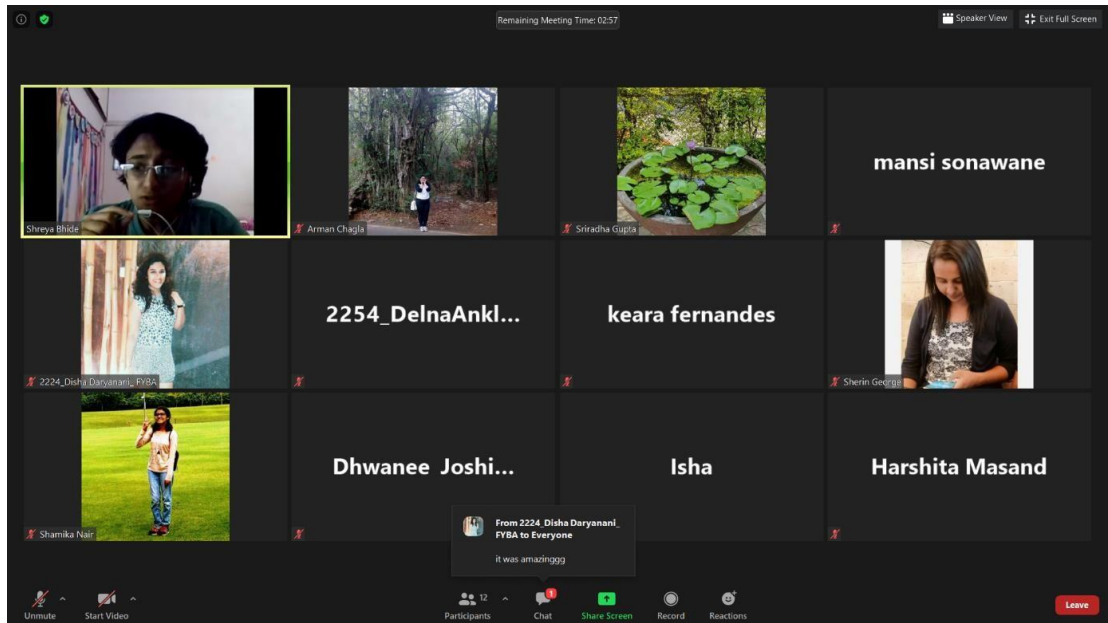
Remaining Meeting Time: 02:57

Speaker View

Exit Full Screen

Shreya Bhide

Arman Chagla

Sriradha Gupta

mansi sonawane

2224_Disha Daryanani_ FYBA

2254_DelnaAnkl...

keara fernandes

Sherin George

Shamika Nair

Dhwanee Joshi...

Isha

Harshita Masand

From 2224_Disha Daryanani_ FYBA to Everyone

it was amazinggg

Unmute

Start Video

12

Participants

1

Chat

Share Screen

Record

Reactions

Leave